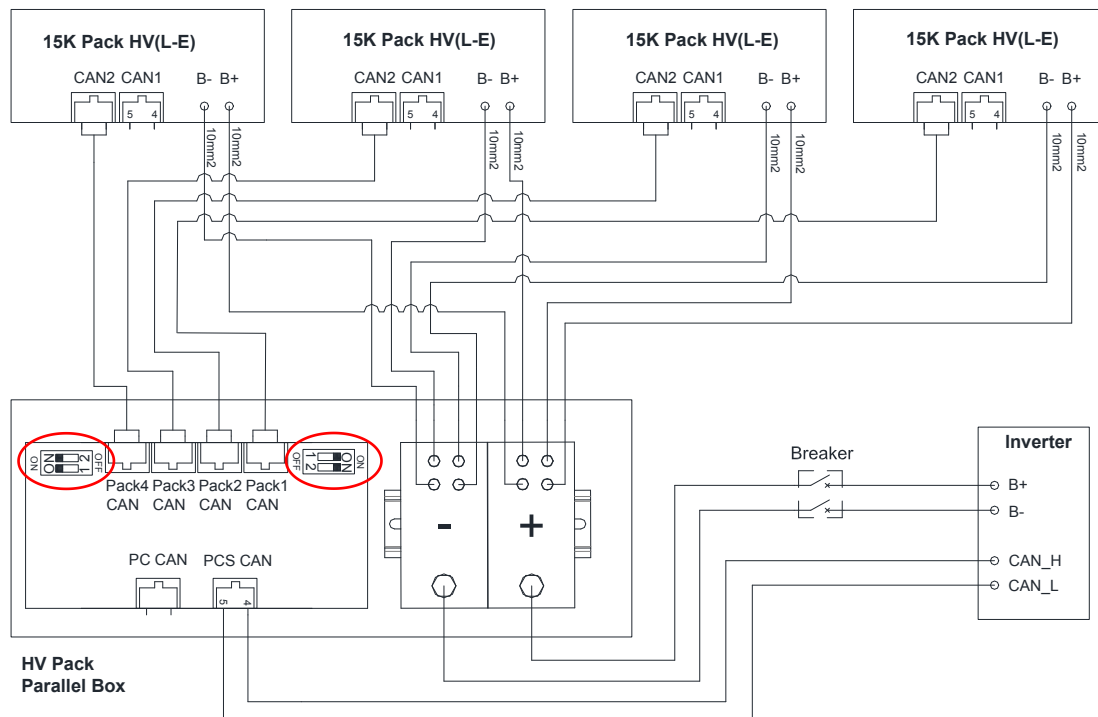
15K Pack HV(L-E)
CAN2 CAN1 B- B+
5 4
10mm2 10mm2

15K Pack HV(L-E)
CAN2 CAN1 B- B+
5 4
10mm2 10mm2

15K Pack HV(L-E)
CAN2 CAN1 B- B+
5 4
10mm2 10mm2

15K Pack HV(L-E)
CAN2 CAN1 B- B+
5 4
10mm2 10mm2

ON 1 2 OFF
OFF 1 2 ON
Pack4 CAN Pack3 CAN Pack2 CAN Pack1 CAN
PC CAN PCS CAN
5 4
-
+

Breaker

Inverter
B+
B-
CAN_H
CAN_L

HV Pack
Parallel Box